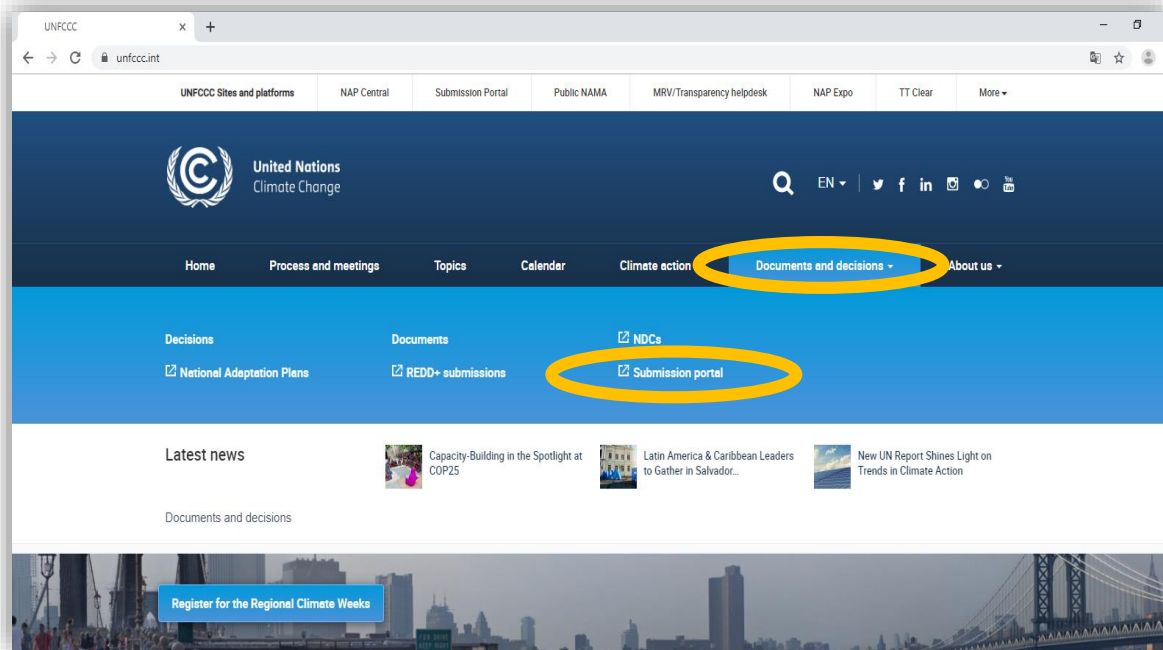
UNFCCC × +

unfccc.int

UNFCCC Sites and platforms | NAP Central | Submission Portal | Public NAMA | MRV/Transparency helpdesk | NAP Expo | TT Clear | More

United Nations
Climate Change

EN

Home | Process and meetings | Topics | Calendar | Climate action | Documents and decisions | About us

Decisions
National Adaptation Plans
Documents
REDD+ submissions
NDCs
Submission portal

Latest news

Capacity-Building in the Spotlight at COP25

Latin America & Caribbean Leaders to Gather in Salvador...

New UN Report Shines Light on Trends in Climate Action

Documents and decisions

Register for the Regional Climate Weeks